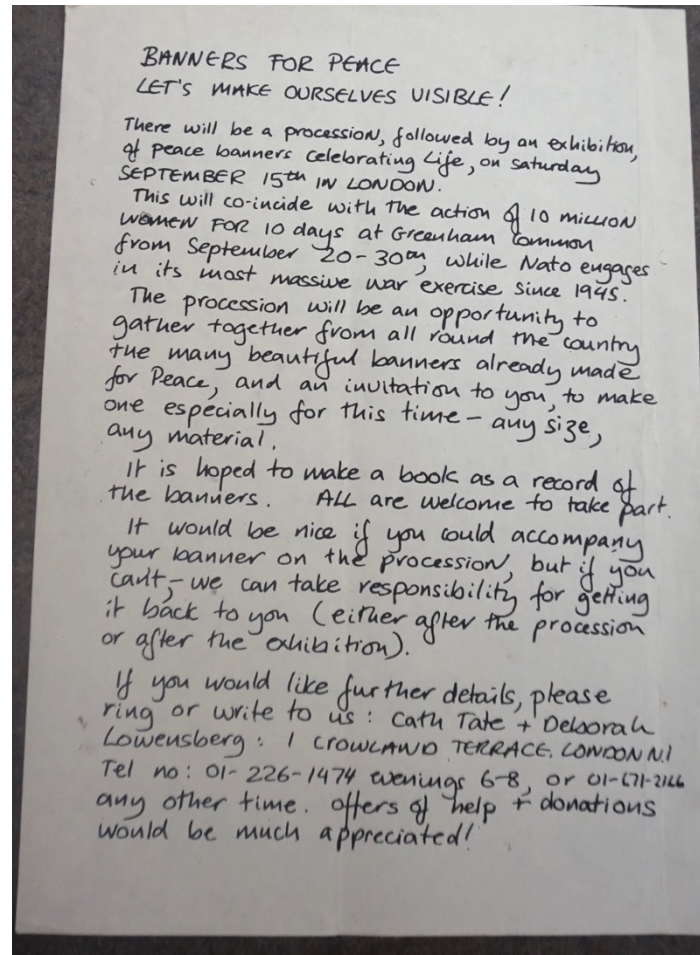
BANNERS FOR PEACE
LET'S MAKE OURSELVES VISIBLE!

There will be a procession, followed by an exhibition, of peace banners celebrating Life, on Saturday SEPTEMBER 15th IN LONDON.
This will co-incide with the action of 10 MILLION WOMEN FOR 10 days at Greenham Common from September 20-30th, while Nato engages in its most massive war exercise since 1945.
The procession will be an opportunity to gather together from all round the country the many beautiful banners already made for Peace, and an invitation to you, to make one especially for this time - any size, any material.
It is hoped to make a book as a record of the banners. ALL are welcome to take part.
It would be nice if you could accompany your banner on the procession, but if you can't, - we can take responsibility for getting it back to you (either after the procession or after the exhibition).

If you would like further details, please ring or write to us: Cath Tate + Deborah Lowensberg: 1 CROWLAND TERRACE. LONDON N1 Tel no: 01-226-1474 evenings 6-8, or 01-671-2166 any other time. Offers of help + donations would be much appreciated!